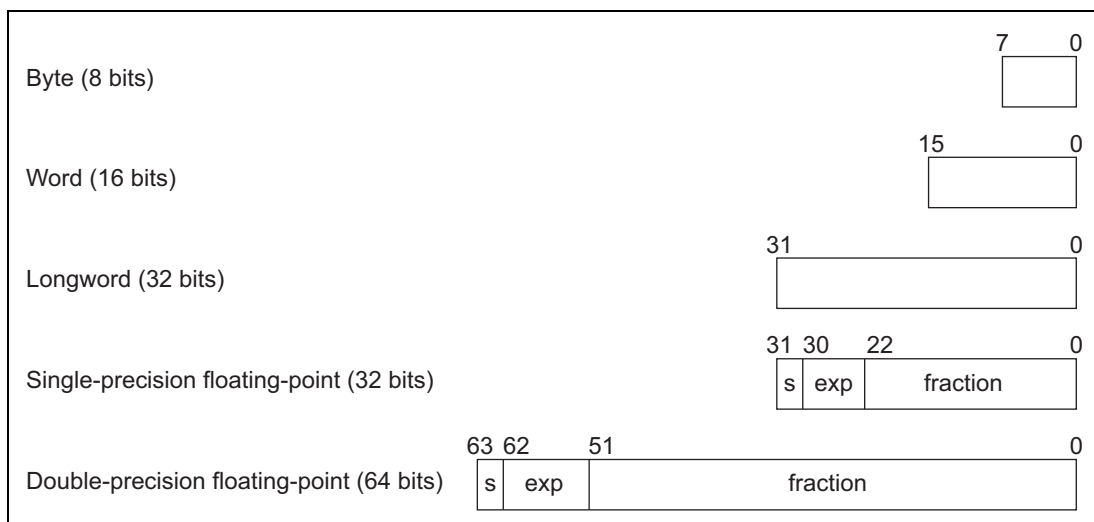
7 0

Byte (8 bits)

15 0

Word (16 bits)

31 0

Longword (32 bits)

31 30 22 0

Single-precision floating-point (32 bits)

s exp fraction

63 62 51 0

Double-precision floating-point (64 bits)

s exp fraction